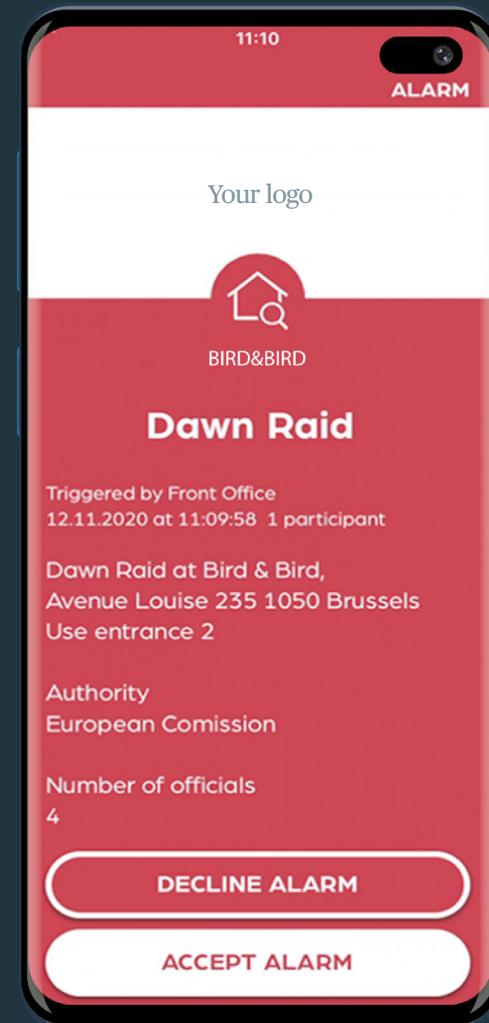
11:10

ALARM

Your logo

BIRD&BIRD

Dawn Raid

Triggered by Front Office
12.11.2020 at 11:09:58 1 participant

Dawn Raid at Bird & Bird,
Avenue Louise 235 1050 Brussels
Use entrance 2

Authority
European Comission

Number of officials
4

DECLINE ALARM

ACCEPT ALARM